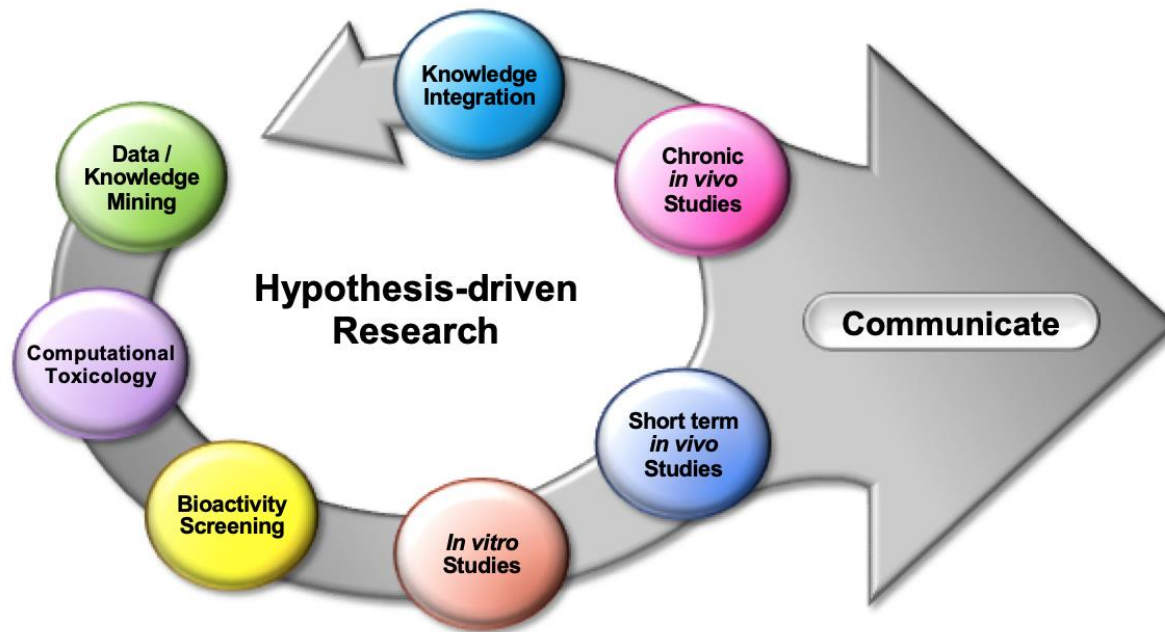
Knowledge Integration

Chronic in vivo Studies

Data / Knowledge Mining

Hypothesis-driven Research

Communicate

Computational Toxicology

Short term in vivo Studies

Bioactivity Screening

In vitro Studies